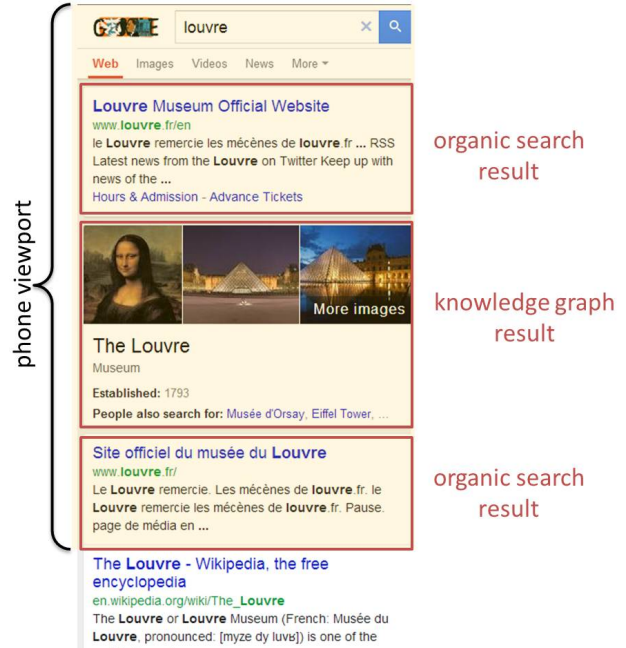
phone viewport

louvre

Web Images Videos News More

Louvre Museum Official Website
www.louvre.fr/en
le Louvre remercie les mécènes de louvre.fr ... RSS Latest news from the Louvre on Twitter Keep up with news of the ...
Hours & Admission - Advance Tickets

organic search result

More images

The Louvre
Museum
Established: 1793
People also search for: Musée d'Orsay, Eiffel Tower, ...

knowledge graph result

Site officiel du musée du Louvre
www.louvre.fr/
Le Louvre remercie. Les mécènes de louvre.fr. le Louvre remercie les mécènes de louvre.fr. Pause. page de média en ...

organic search result

The Louvre - Wikipedia, the free encyclopedia
en.wikipedia.org/wiki/The_Louvre
The Louvre or Louvre Museum (French: Musée du Louvre, pronounced: [myze dy luvʁ]) is one of the